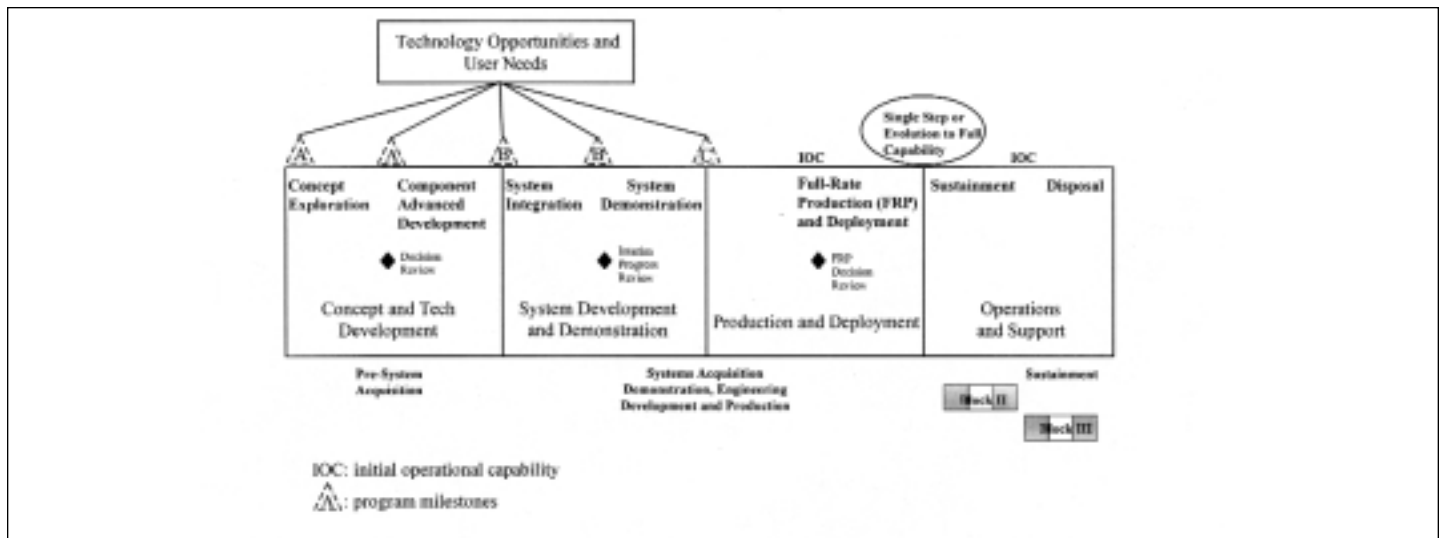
Technology Opportunities and User Needs

A A B B C

Single Step or Evolution to Full Capability

IOC

IOC

Concept Exploration

Component Advanced Development

Decision Review

Concept and Tech Development

System Integration

System Demonstration

Interim Progress Review

System Development and Demonstration

Full-Rate Production (FRP) and Deployment

FRP Decision Review

Production and Deployment

Sustainment

Disposal

Operations and Support

Pre-System Acquisition

Systems Acquisition Demonstration, Engineering Development and Production

Sustainment

Block II

Block III

IOC: initial operational capability

A: program milestones